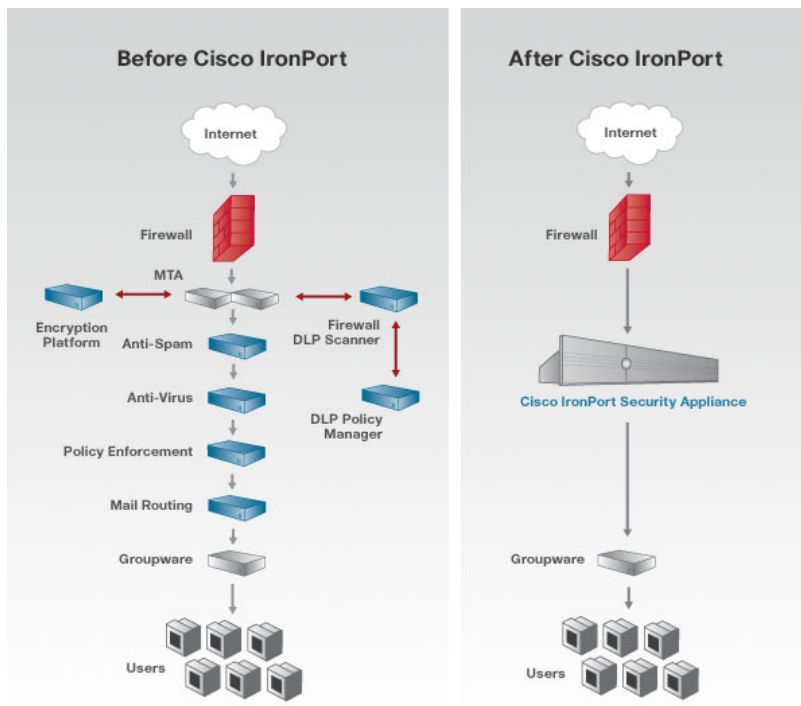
Before Cisco IronPort

Internet

Firewall

MTA

Encryption Platform

Firewall DLP Scanner

Anti-Spam

Anti-Virus

DLP Policy Manager

Policy Enforcement

Mail Routing

Groupware

Users

After Cisco IronPort

Internet

Firewall

Cisco IronPort Security Appliance

Groupware

Users